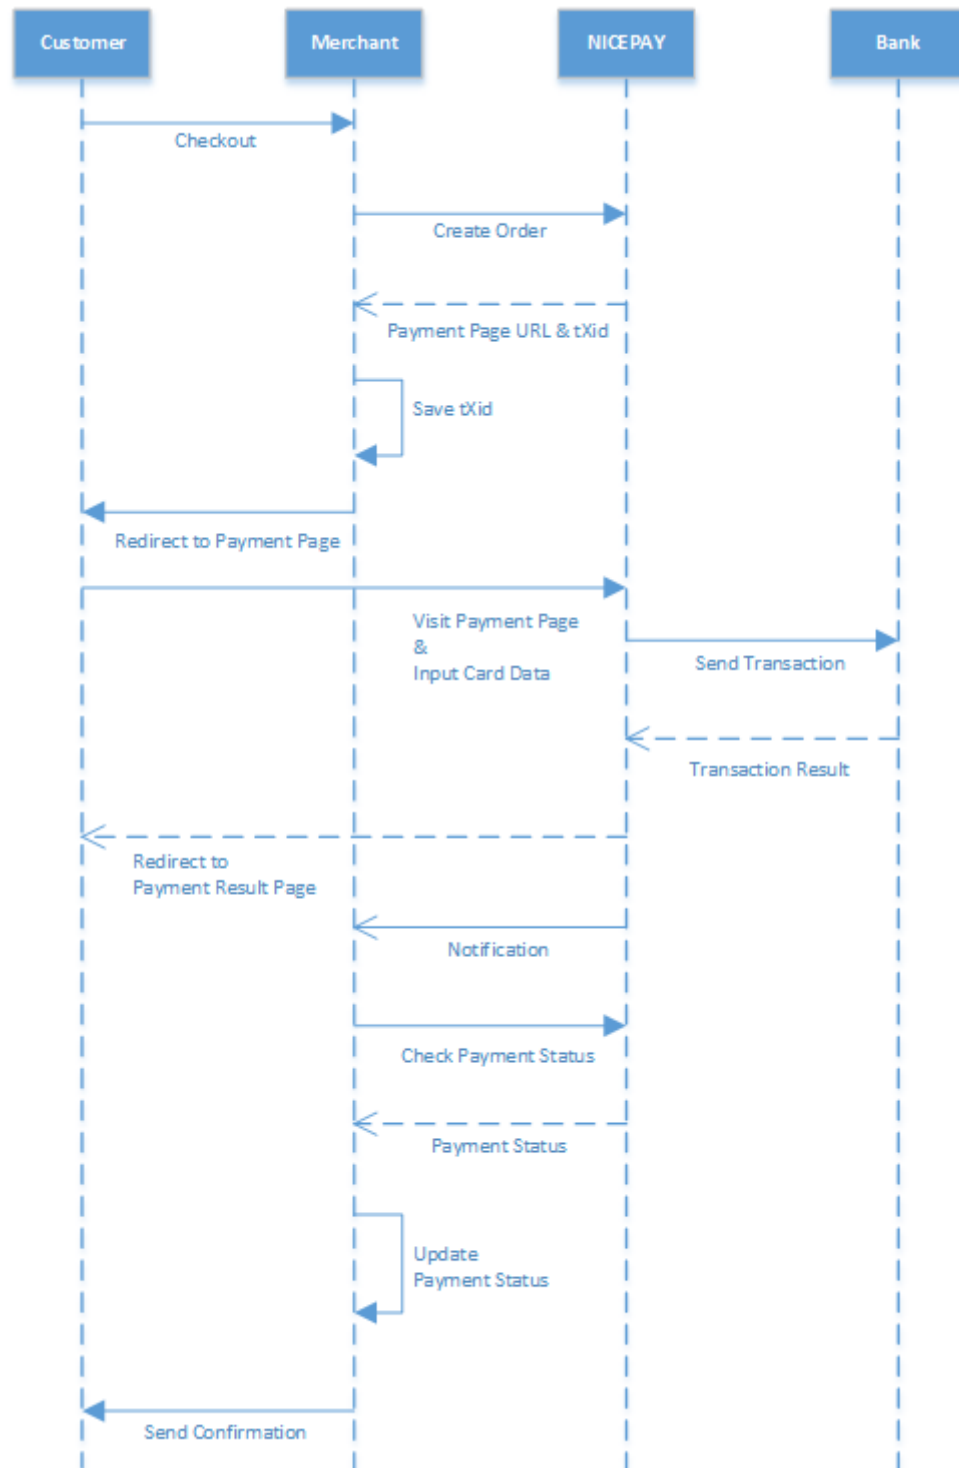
Customer

Merchant

NICEPAY

Bank

Checkout

Create Order

Payment Page URL & tXid

Save tXid

Redirect to Payment Page

Visit Payment Page
&
Input Card Data

Send Transaction

Transaction Result

Redirect to
Payment Result Page

Notification

Check Payment Status

Payment Status

Update
Payment Status

Send Confirmation